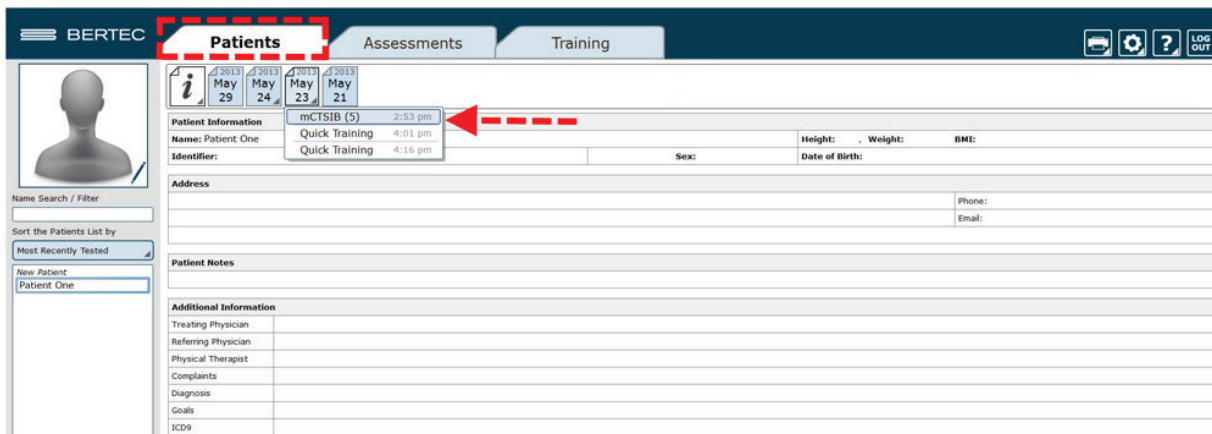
BERTEC

Patients
Assessments
Training

LOG OUT

Name Search / Filter

Sort the Patients List by
Most Recently Tested

New Patient
Patient One

i
2013 May 29
2013 May 24
2013 May 23
2013 May 21

mCTSIB (5) 2:53 pm
Quick Training 4:01 pm
Quick Training 4:16 pm

Patient Information
Name: Patient One
Identifier:
Sex:
Height: , Weight:
BMI:
Date of Birth:

Address
Phone:
Email:

Patient Notes

Additional Information

| | |
|---|---|
| Treating Physician | |
| Referring Physician | |
| Physical Therapist | |
| Complaints | |
| Diagnosis | |
| Goals | |
| ICD9 | |